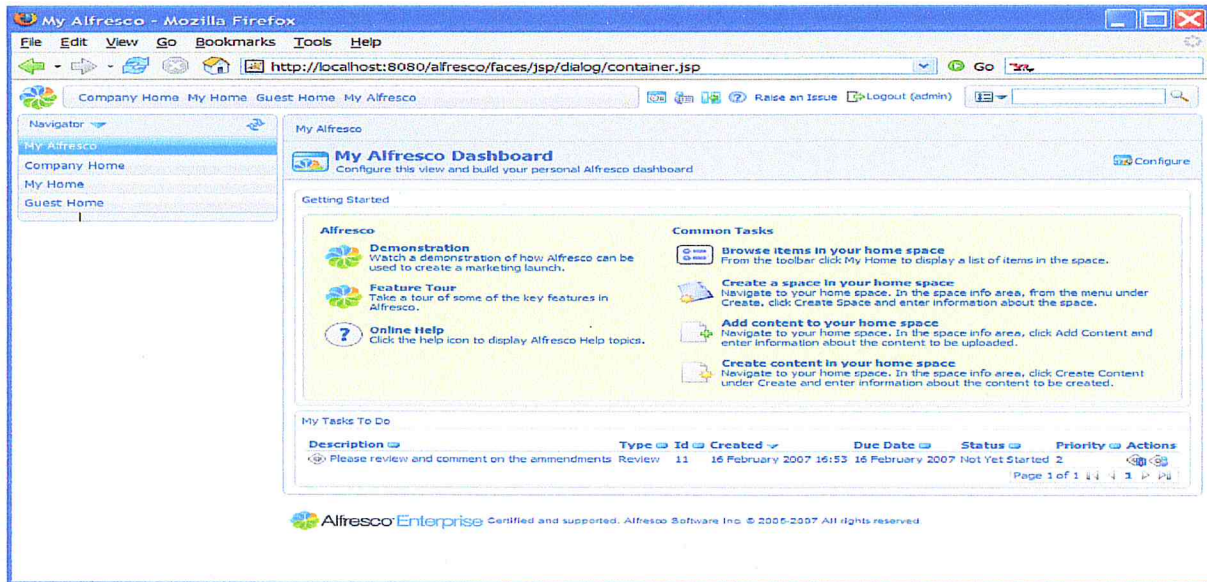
My Alfresco - Mozilla Firefox

File Edit View Go Bookmarks Tools Help

http://localhost:8080/alfresco/faces/jsp/dialog/container.jsp

Go

Company Home My Home Guest Home My Alfresco

Raise an Issue Logout (admin)

Navigator

My Alfresco
Company Home
My Home
Guest Home

My Alfresco

My Alfresco Dashboard
Configure this view and build your personal Alfresco dashboard

Configure

Getting Started

Alfresco

Demonstration
Watch a demonstration of how Alfresco can be used to create a marketing launch.

Feature Tour
Take a tour of some of the key features in Alfresco.

Online Help
Click the help icon to display Alfresco Help topics.

Common Tasks

Browse items in your home space
From the toolbar click My Home to display a list of items in the space.

Create a space in your home space
Navigate to your home space. In the space info area, from the menu under Create, click Create Space and enter information about the space.

Add content to your home space
Navigate to your home space. In the space info area, click Add Content and enter information about the content to be uploaded.

Create content in your home space
Navigate to your home space. In the space info area, click Create Content under Create and enter information about the content to be created.

My Tasks To Do

| Description | Type | Id | Created | Due Date | Status | Priority | Actions |
|---|---|---|---|---|---|---|---|
| Please review and comment on the ammendments | Review | 11 | 16 February 2007 16:53 | 16 February 2007 | Not Yet Started | 2 | |

Page 1 of 1 1

Alfresco Enterprise Certified and supported. Alfresco Software Inc. © 2005-2007 All rights reserved